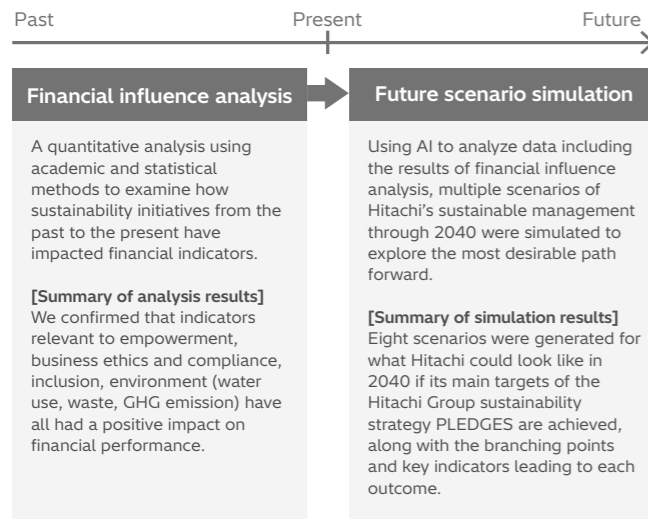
Past

Present

Future

Financial influence analysis

A quantitative analysis using academic and statistical methods to examine how sustainability initiatives from the past to the present have impacted financial indicators.

[Summary of analysis results]
We confirmed that indicators relevant to empowerment, business ethics and compliance, inclusion, environment (water use, waste, GHG emission) have all had a positive impact on financial performance.

Future scenario simulation

Using AI to analyze data including the results of financial influence analysis, multiple scenarios of Hitachi's sustainable management through 2040 were simulated to explore the most desirable path forward.

[Summary of simulation results]
Eight scenarios were generated for what Hitachi could look like in 2040 if its main targets of the Hitachi Group sustainability strategy PLEDGES are achieved, along with the branching points and key indicators leading to each outcome.